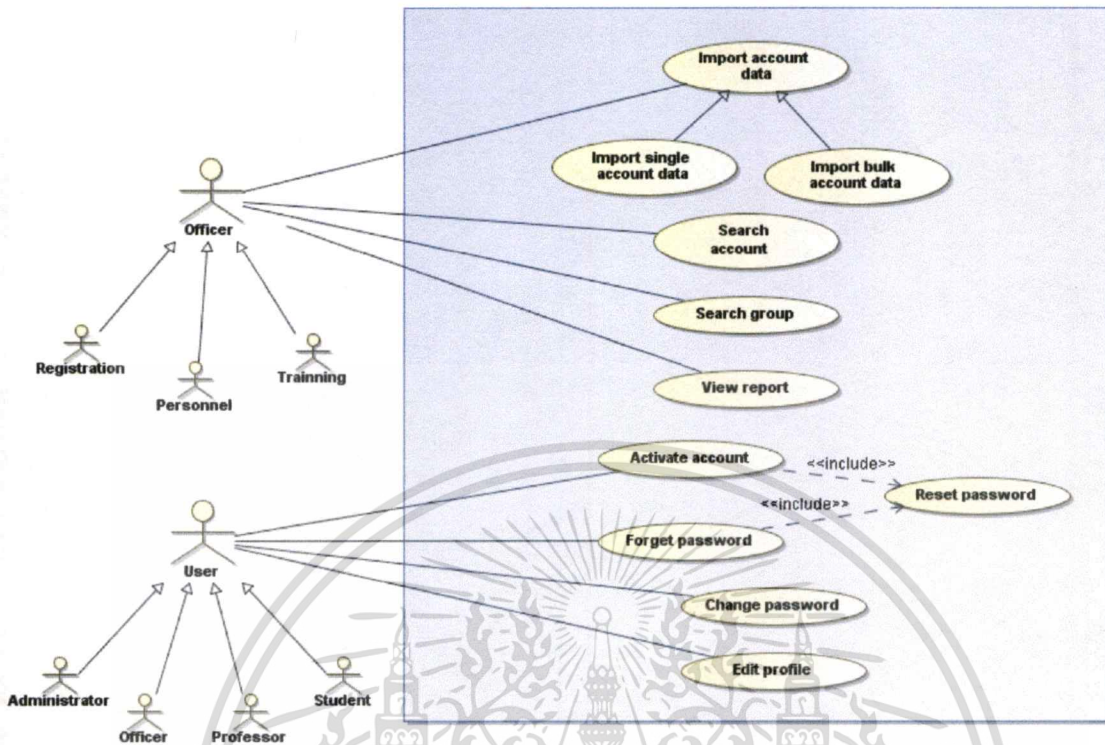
Import account data

Import single account data

Import bulk account data

Search account

Search group

View report

Activate account

<<include>>

Reset password

<<include>>

Forget password

Change password

Edit profile

Officer

Registration

Personnel

Trainning

User

Administrator

Officer

Professor

Student